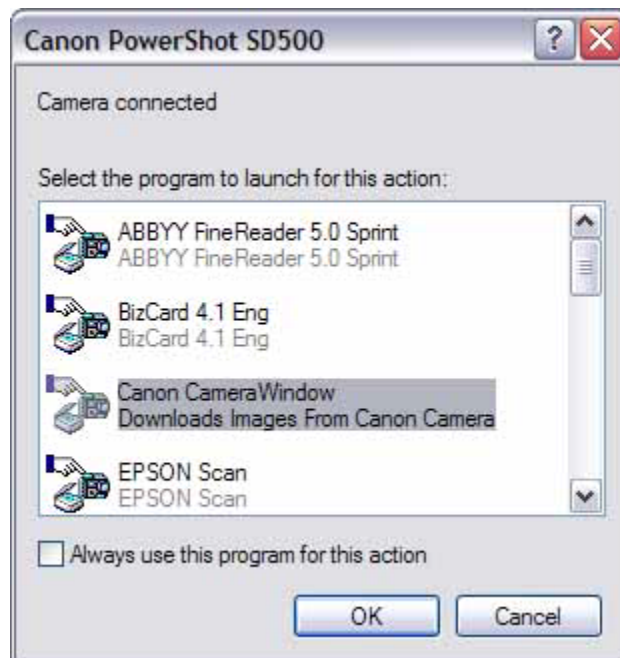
Canon PowerShot SD500

Camera connected

Select the program to launch for this action:

ABBYY FineReader 5.0 Sprint
ABBYY FineReader 5.0 Sprint

BizCard 4.1 Eng
BizCard 4.1 Eng

Canon CameraWindow
Downloads Images From Canon Camera

EPSON Scan
EPSON Scan

Always use this program for this action

OK

Cancel